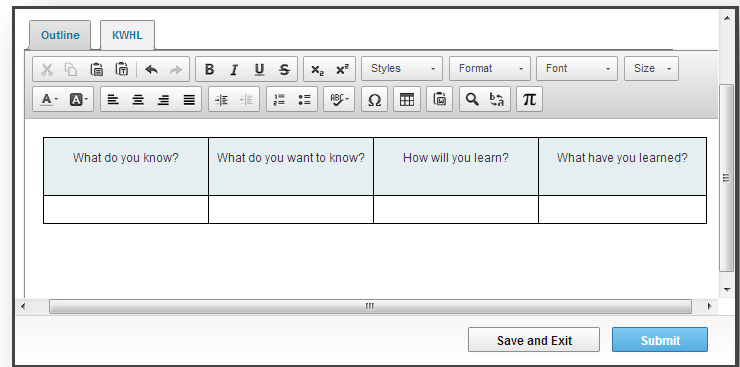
Outline KWHL

B I U S $x_2$ $x^2$ Styles Format Font Size

A A Ω π

| What do you know? | What do you want to know? | How will you learn? | What have you learned? |
|---|---|---|---|
| | | | |

Save and Exit Submit